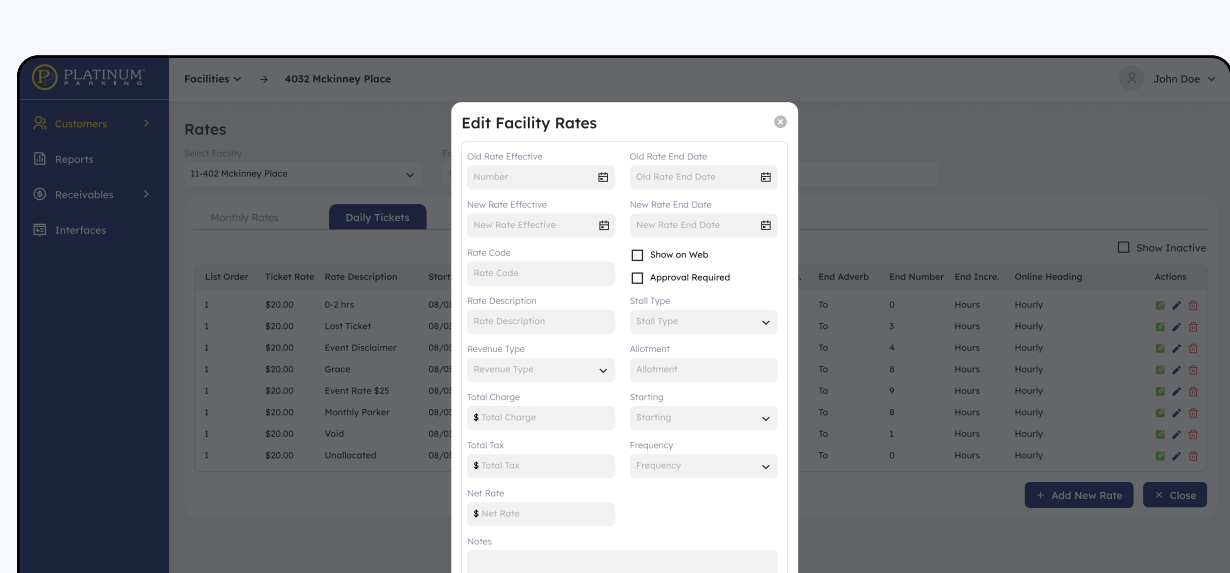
PLATINUM PARKING

Facilities → 4032 Mckinney Place

John Doe

Customers
Reports
Receivables
Interfaces

Rates

Select Facility
11-402 Mckinney Place

Monthly Rates
Daily Tickets

Show Inactive

| List Order | Ticket Rate | Rate Description | Start | End Adverb | End Number | End Incre. | Online Heading | Actions |
|---|---|---|---|---|---|---|---|---|
| 1 | $20.00 | 0-2 hrs | 08/0 | To | 0 | Hours | Hourly | |
| 1 | $20.00 | Lost Ticket | 08/0 | To | 3 | Hours | Hourly | |
| 1 | $20.00 | Event Disclaimer | 08/0 | To | 4 | Hours | Hourly | |
| 1 | $20.00 | Grace | 08/0 | To | 8 | Hours | Hourly | |
| 1 | $20.00 | Event Rate $25 | 08/0 | To | 9 | Hours | Hourly | |
| 1 | $20.00 | Monthly Parker | 08/0 | To | 8 | Hours | Hourly | |
| 1 | $20.00 | Void | 08/0 | To | 1 | Hours | Hourly | |
| 1 | $20.00 | Unallocated | 08/0 | To | 0 | Hours | Hourly | |

+ Add New Rate
× Close

Edit Facility Rates

Old Rate Effective
Number
Old Rate End Date
Old Rate End Date
New Rate Effective
New Rate Effective
New Rate End Date
New Rate End Date
Rate Code
Rate Code
Show on Web
Approval Required
Rate Description
Rate Description
Stall Type
Stall Type
Revenue Type
Revenue Type
Allotment
Allotment
Total Charge
$ Total Charge
Starting
Starting
Total Tax
$ Total Tax
Frequency
Frequency
Net Rate
$ Net Rate
Notes